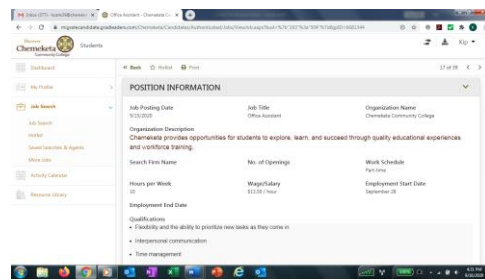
M Inbox (377) - kcarls08@chemeke × Office Assistant - Chemeketa Co ×

Chemeketa Community College Students

Dashboard

My Profile

Job Search

Job Search

Hotlist

Saved Searches & Agents

More Jobs

Activity Calendar

Resource Library

« Back ☆ Hotlist 🖶 Print

17 of 39 < >

POSITION INFORMATION

Job Posting Date
9/23/2020

Job Title
Office Assistant

Organization Name
Chemeketa Community College

Organization Description
Chemeketa provides opportunities for students to explore, learn, and succeed through quality educational experiences and workforce training.

Search Firm Name

No. of Openings

Work Schedule
Part-time

Hours per Week
10

Wage/Salary
$12.00 / Hour

Employment Start Date
September 28

Employment End Date

Qualifications
• Flexibility and the ability to prioritize new tasks as they come in
• Interpersonal communication
• Time management